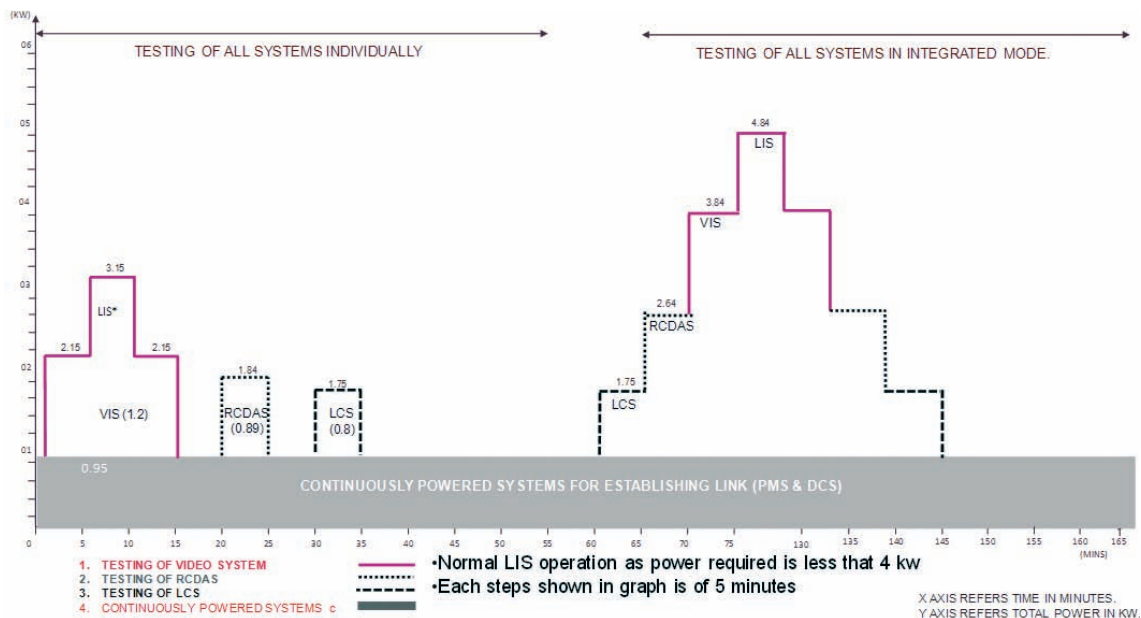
(KW)

06

TESTING OF ALL SYSTEMS INDIVIDUALLY

TESTING OF ALL SYSTEMS IN INTEGRATED MODE.

05

04

03

02

01

4.84

LIS

3.84

VIS

2.64

RCDAS

1.75

LCS

3.15

LIS*

2.15

2.15

VIS (1.2)

1.84

RCDAS (0.89)

1.75

LCS (0.8)

0.95

CONTINUOUSLY POWERED SYSTEMS FOR ESTABLISHING LINK (PMS & DCS)

0 5 10 15 20 25 30 35 40 45 50 55 60 65 70 75 130 135 140 145 150 155 160 165 (MINS)

1. TESTING OF VIDEO SYSTEM
2. TESTING OF RCDAS
3. TESTING OF LCS
4. CONTINUOUSLY POWERED SYSTEMS c

•Normal LIS operation as power required is less that 4 kw
•Each steps shown in graph is of 5 minutes

X AXIS REFERS TIME IN MINUTES.
Y AXIS REFERS TOTAL POWER IN KW.